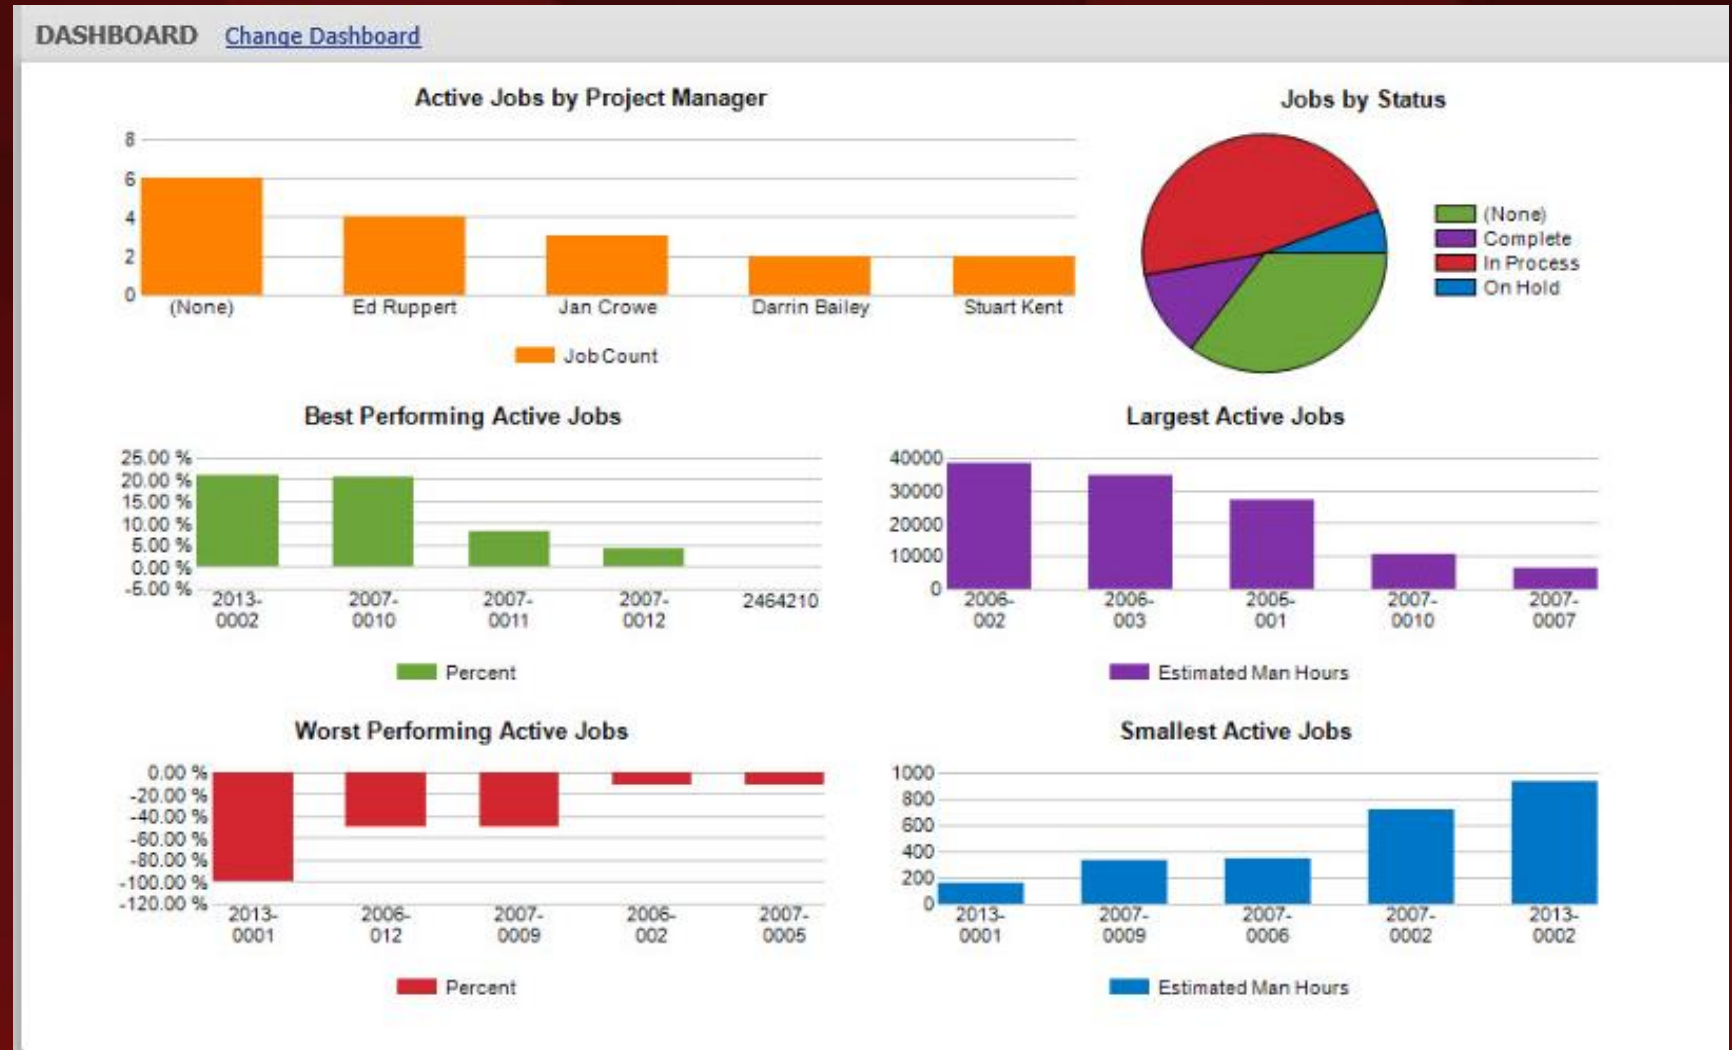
DASHBOARD Change Dashboard

Active Jobs by Project Manager

8
6
4
2
0
(None) Ed Ruppert Jan Crowe Darrin Bailey Stuart Kent

Job Count

Jobs by Status

(None)
Complete
In Process
On Hold

Best Performing Active Jobs

25.00 %
20.00 %
15.00 %
10.00 %
5.00 %
0.00 %
-5.00 %
2013-0002 2007-0010 2007-0011 2007-0012 2464210

Percent

Largest Active Jobs

40000
30000
20000
10000
0
2006-002 2006-003 2005-001 2007-0010 2007-0007

Estimated Man Hours

Worst Performing Active Jobs

0.00 %
-20.00 %
-40.00 %
-60.00 %
-80.00 %
-100.00 %
-120.00 %
2013-0001 2006-012 2007-0009 2006-002 2007-0005

Percent

Smallest Active Jobs

1000
800
600
400
200
0
2013-0001 2007-0009 2007-0006 2007-0002 2013-0002

Estimated Man Hours